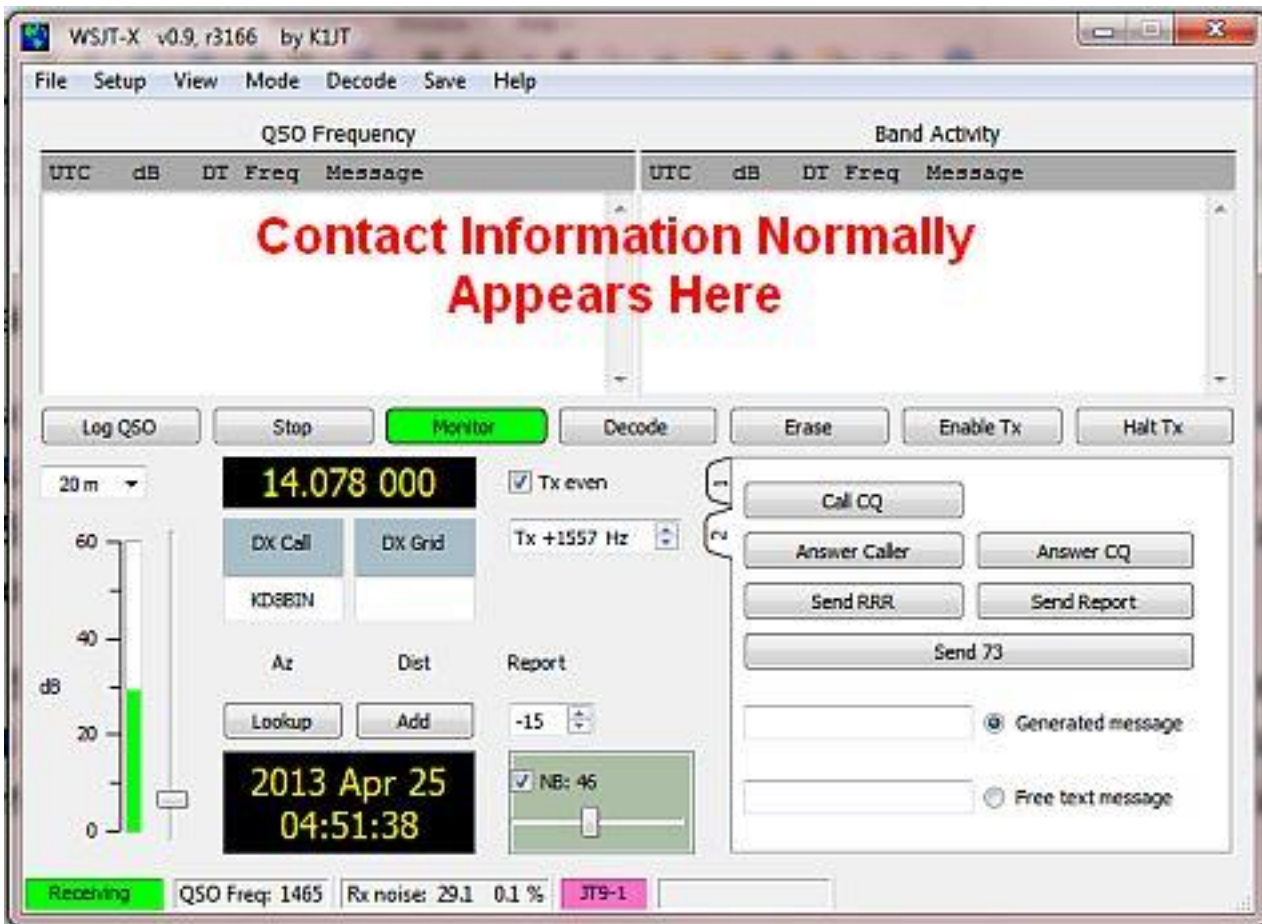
WSJT-X v0.9, r3166 by K1JT

File Setup View Mode Decode Save Help

QSO Frequency

| UTC | dB | DT | Freq | Message |
|---|---|---|---|---|

Band Activity

| UTC | dB | DT | Freq | Message |
|---|---|---|---|---|

Contact Information Normally Appears Here

Log QSO Stop Monitor Decode Erase Enable Tx Halt Tx

20 m

14.078 000

Tx even

Tx +1557 Hz

1

2

Call CQ

Answer Caller Answer CQ

Send RRR Send Report

Send 73

60

40

dB

20

0

DX Call DX Grid

KD8BIN

Az Dist Report

Lookup Add -15

Generated message

2013 Apr 25
04:51:38

NB: 46

Free text message

Receiving QSO Freq: 1465 Rx noise: 29.1 0.1 % JT9-1